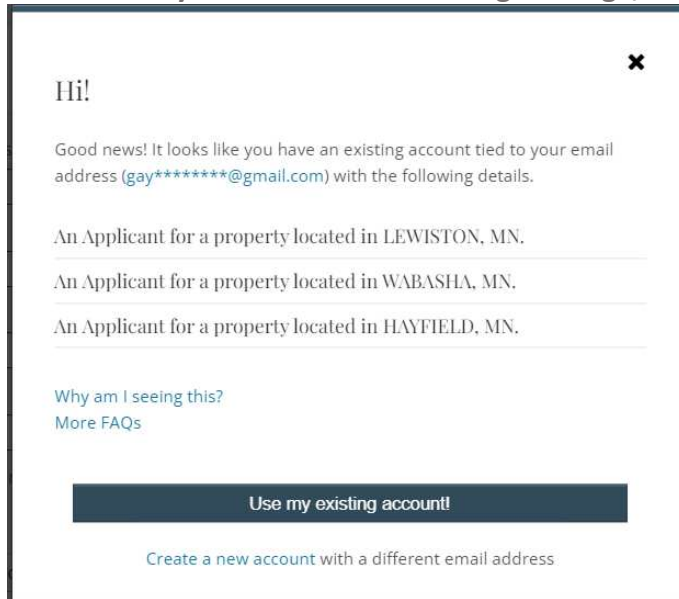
Hi!

Good news! It looks like you have an existing account tied to your email address (gay********@gmail.com) with the following details.

An Applicant for a property located in LEWISTON, MN.

An Applicant for a property located in WABASHA, MN.

An Applicant for a property located in HAYFIELD, MN.

Why am I seeing this?
More FAQs

Use my existing account!

Create a new account with a different email address